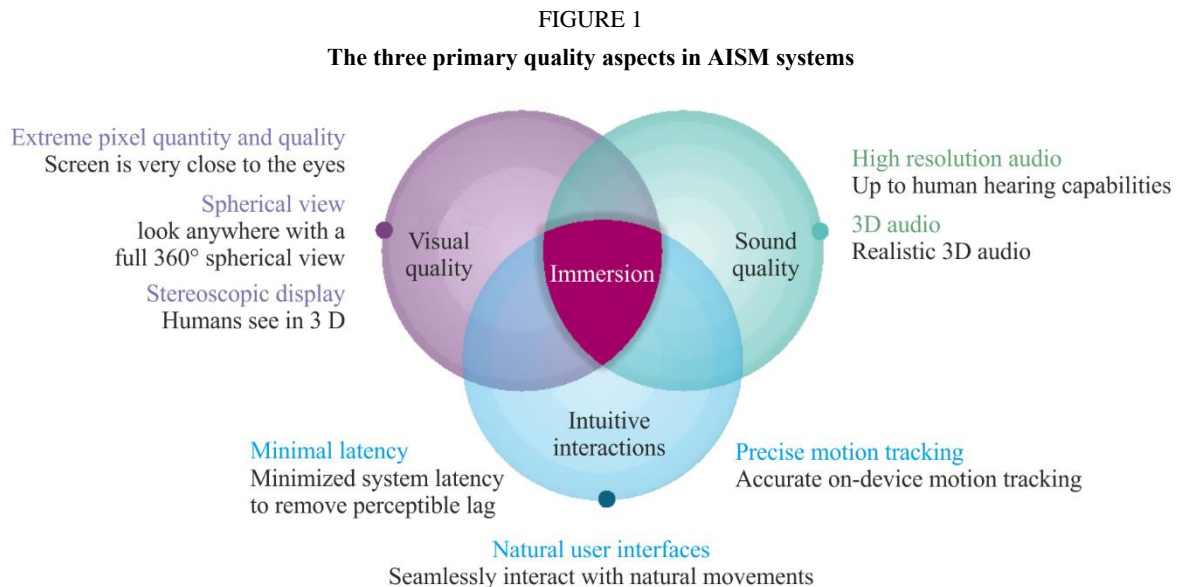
FIGURE 1

The three primary quality aspects in AISM systems

Extreme pixel quantity and quality
Screen is very close to the eyes

Spherical view
look anywhere with a full 360° spherical view

Stereoscopic display
Humans see in 3 D

Visual quality

Immersion

Sound quality

High resolution audio
Up to human hearing capabilities

3D audio
Realistic 3D audio

Intuitive interactions

Minimal latency
Minimized system latency to remove perceptible lag

Precise motion tracking
Accurate on-device motion tracking

Natural user interfaces
Seamlessly interact with natural movements